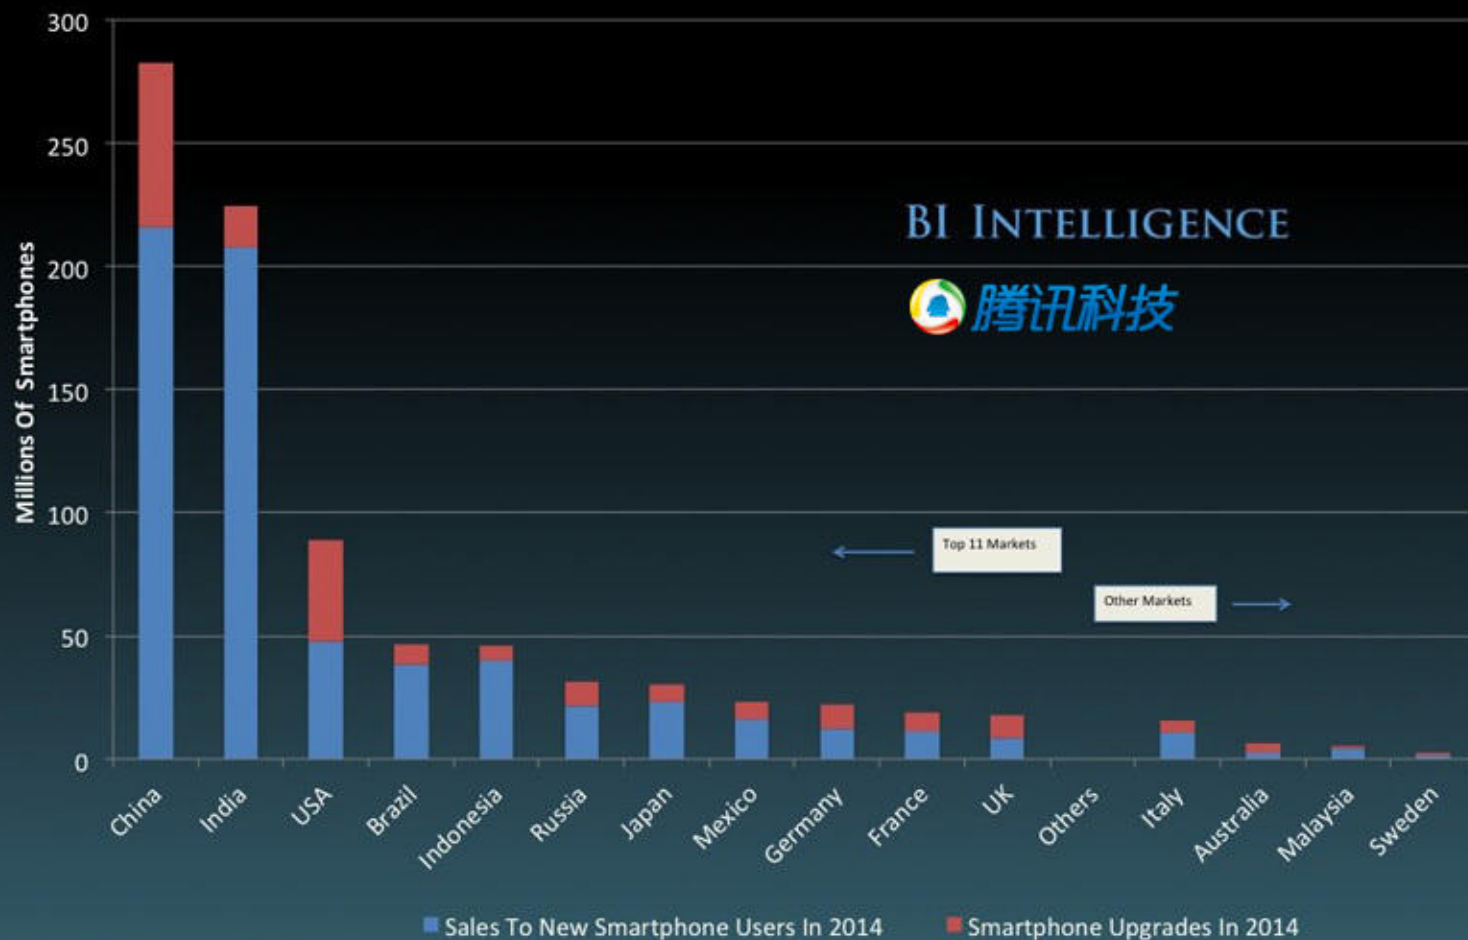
BI INTELLIGENCE

腾讯科技

Millions Of Smartphones

300
250
200
150
100
50
0

Top 11 Markets

Other Markets

China
India
USA
Brazil
Indonesia
Russia
Japan
Mexico
Germany
France
UK
Others
Italy
Australia
Malaysia
Sweden

Sales To New Smartphone Users In 2014
Smartphone Upgrades In 2014